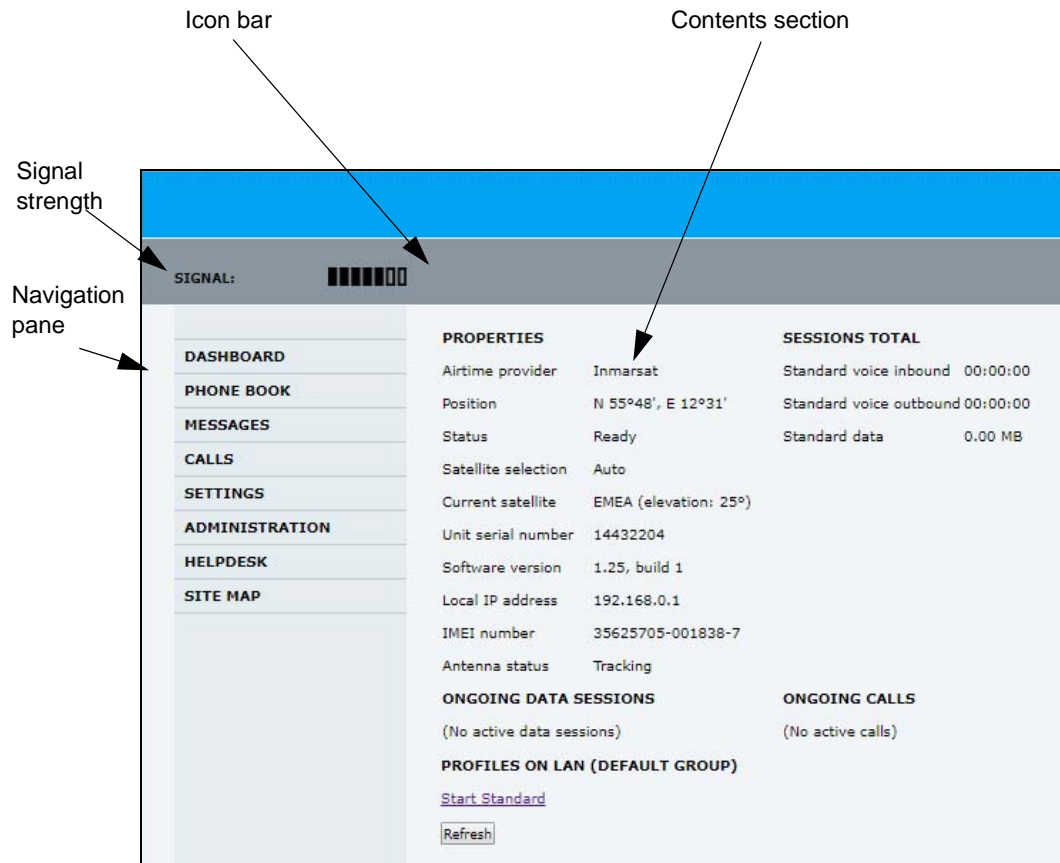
Icon bar

Contents section

Signal strength

Navigation pane

SIGNAL:

DASHBOARD
PHONE BOOK
MESSAGES
CALLS
SETTINGS
ADMINISTRATION
HELPDESK
SITE MAP

PROPERTIES

| | |
|---|---|
| Airtime provider | Inmarsat |
| Position | N 55°48', E 12°31' |
| Status | Ready |
| Satellite selection | Auto |
| Current satellite | EMEA (elevation: 25°) |
| Unit serial number | 14432204 |
| Software version | 1.25, build 1 |
| Local IP address | 192.168.0.1 |
| IMEI number | 35625705-001838-7 |
| Antenna status | Tracking |

SESSIONS TOTAL

| | |
|---|---|
| Standard voice inbound | 00:00:00 |
| Standard voice outbound | 00:00:00 |
| Standard data | 0.00 MB |

ONGOING DATA SESSIONS

(No active data sessions)

ONGOING CALLS

(No active calls)

PROFILES ON LAN (DEFAULT GROUP)

Start Standard

Refresh